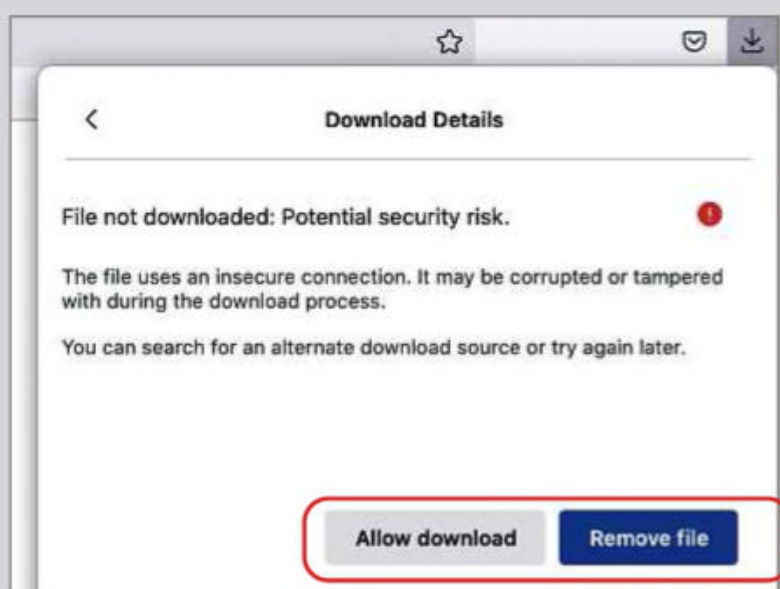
Download Details

File not downloaded: Potential security risk.

The file uses an insecure connection. It may be corrupted or tampered with during the download process.

You can search for an alternate download source or try again later.

Allow download

Remove file